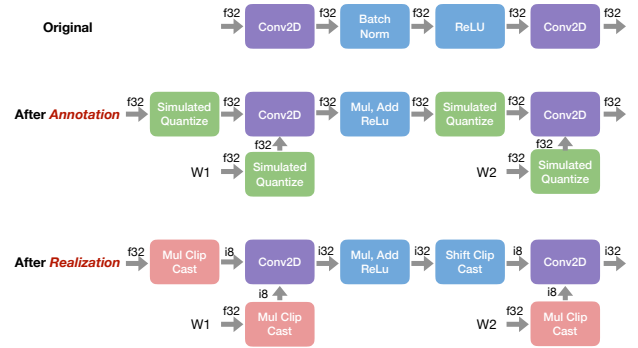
Original

f32 Conv2D f32 Batch Norm f32 ReLU f32 Conv2D f32

After *Annotation*

f32 Simulated Quantize f32 Conv2D f32 Mul, Add ReLu f32 Simulated Quantize f32 Conv2D f32

f32

W1 f32 Simulated Quantize

f32

W2 f32 Simulated Quantize

After *Realization*

f32 Mul Clip Cast i8 Conv2D i32 Mul, Add ReLu i32 Shift Clip Cast i8 Conv2D i32

i8

W1 f32 Mul Clip Cast

i8

W2 f32 Mul Clip Cast